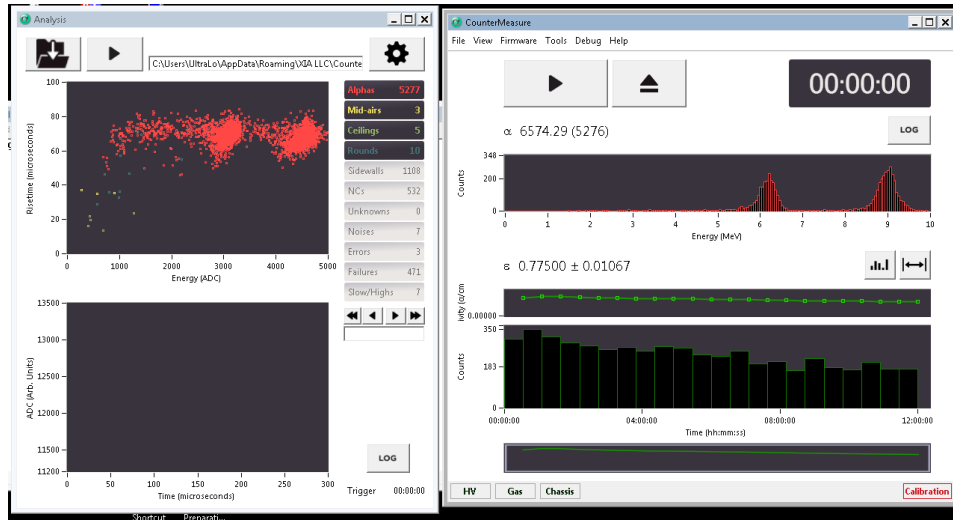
Analysis

C:\Users\UltraLo\AppData\Roaming\XIA LLC\Counte

Risetime (microseconds)
80
60
40
20
0
0 1000 2000 3000 4000 5000
Energy (ADC)

| Alphas | 5277 |
|---|---|
| Mid-airs | 3 |
| Ceilings | 5 |
| Rounds | 10 |
| Sidewalls | 1108 |
| NCs | 532 |
| Unknowns | 0 |
| Noises | 7 |
| Errors | 3 |
| Failures | 471 |
| Slow/Highs | 7 |

ADC (Arb. Units)
13500
13000
12500
12000
11500
11200
0 50 100 150 200 250 300
Time (microseconds)

LOG

Trigger 00:00:00

Shortcut Preparati...

CounterMeasure

File View Firmware Tools Debug Help

00:00:00

α 6574.29 (5276)

LOG

Counts
348
200
0
0 1 2 3 4 5 6 7 8 9 10
Energy (MeV)

ε 0.77500 ± 0.01067

ivity (α/cm
0.00000

Counts
350
183
0
00:00:00 04:00:00 08:00:00 12:00:00
Time (hh:mm:ss)

HV Gas Chassis Calibration